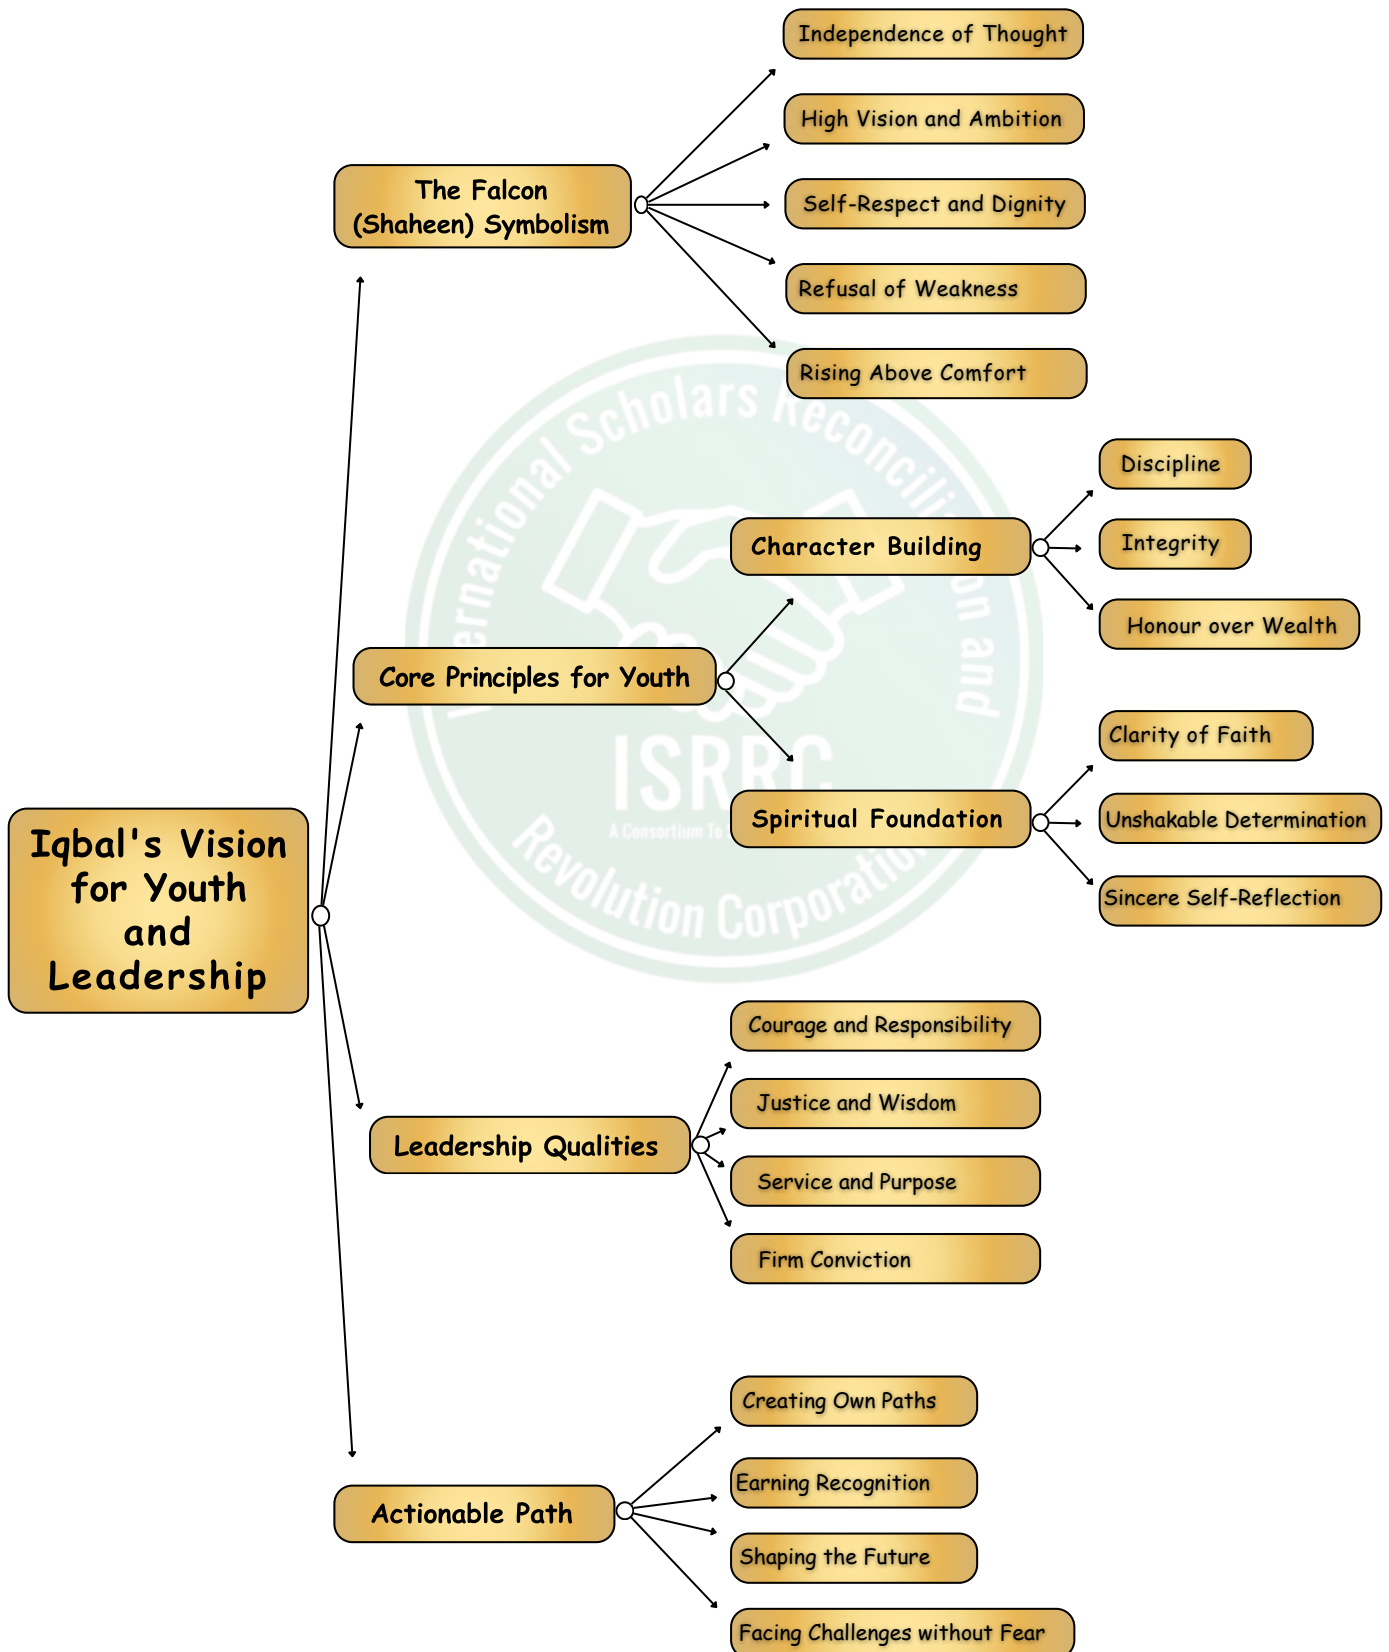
Iqbal's Vision for Youth and Leadership

The Falcon (Shaheen) Symbolism

Independence of Thought

High Vision and Ambition

Self-Respect and Dignity

Refusal of Weakness

Rising Above Comfort

Core Principles for Youth

Character Building

Discipline

Integrity

Honour over Wealth

Spiritual Foundation

Clarity of Faith

Unshakable Determination

Sincere Self-Reflection

Leadership Qualities

Courage and Responsibility

Justice and Wisdom

Service and Purpose

Firm Conviction

Actionable Path

Creating Own Paths

Earning Recognition

Shaping the Future

Facing Challenges without Fear

ernational Scholars Reconcili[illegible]on and Revolution Corporatio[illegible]
ISRRC
A Consortium To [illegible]